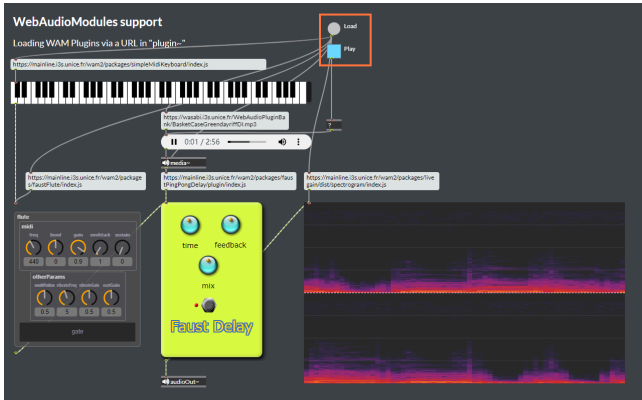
WebAudioModules support

Loading WAM Plugins via a URL in "plugin~"

Load

Play

https://mainline.i3s.unice.fr/wam2/packages/simpleMidiKeyboard/index.js

https://wasabi.i3s.unice.fr/WebAudioPluginBank/BasketCaseGreendayriffDI.mp3

?

0:01 / 2:56

media~

https://mainline.i3s.unice.fr/wam2/packages/faustFlute/index.js

https://mainline.i3s.unice.fr/wam2/packages/faustPingPongDelay/plugin/index.js

https://mainline.i3s.unice.fr/wam2/packages/livegain/dist/spectrogram/index.js

flute

midi

freq | bend | gain | envAttack | sustain
440 | 0 | 0.9 | 1 | 0

otherParams

mouthPosition | vibratoFreq | vibratoGain | outGain
0.5 | 5 | 0.5 | 0.5

gate

time

feedback

mix

Faust Delay

audioOut~